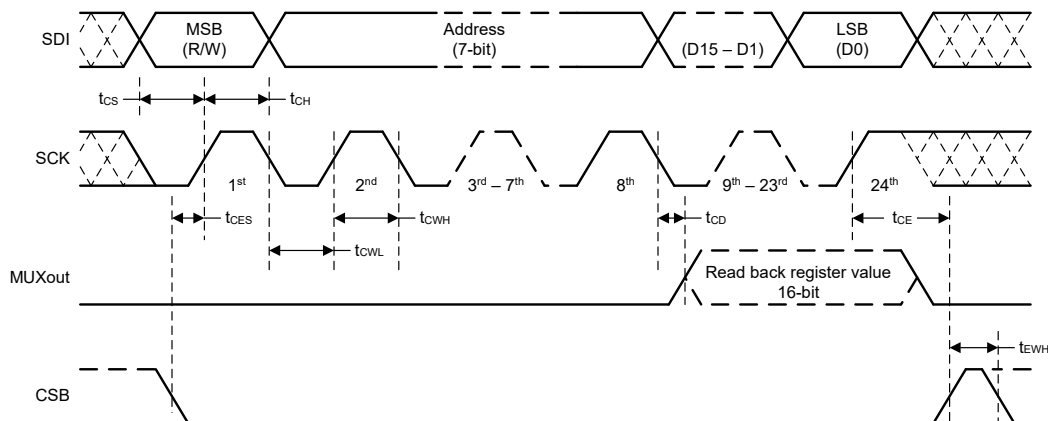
SDI

MSB (R/W)

Address (7-bit)

(D15 – D1)

LSB (D0)

$t_{CS}$

$t_{CH}$

SCK

$1^{st}$

$2^{nd}$

$3^{rd} – 7^{th}$

$8^{th}$

$9^{th} – 23^{rd}$

$24^{th}$

$t_{CES}$

$t_{CWH}$

$t_{CD}$

$t_{CE}$

$t_{CWL}$

MUXout

Read back register value 16-bit

$t_{EWH}$

CSB